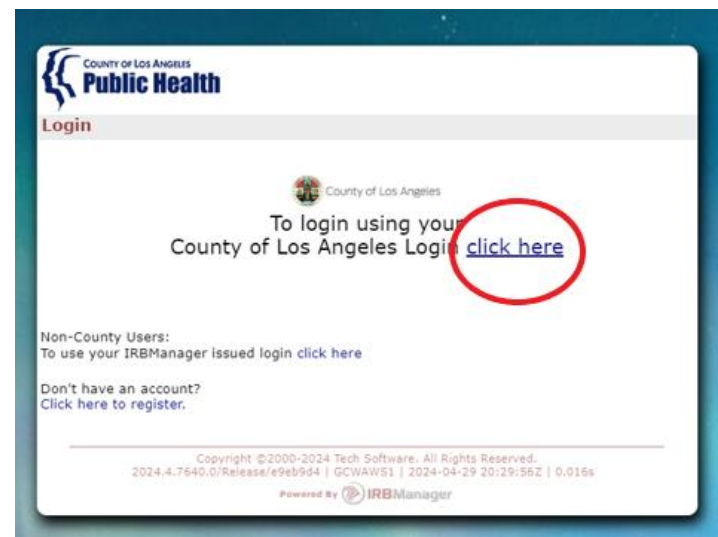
COUNTY OF LOS ANGELES
Public Health

Login

County of Los Angeles

To login using your
County of Los Angeles Login click here

Non-County Users:
To use your IRBManager issued login click here

Don't have an account?
Click here to register.

Copyright ©2000-2024 Tech Software. All Rights Reserved.
2024.4.7640.0/Release/e9eb9d4 | GCWAWS1 | 2024-04-29 20:29:56Z | 0.016s

Powered By IRBManager